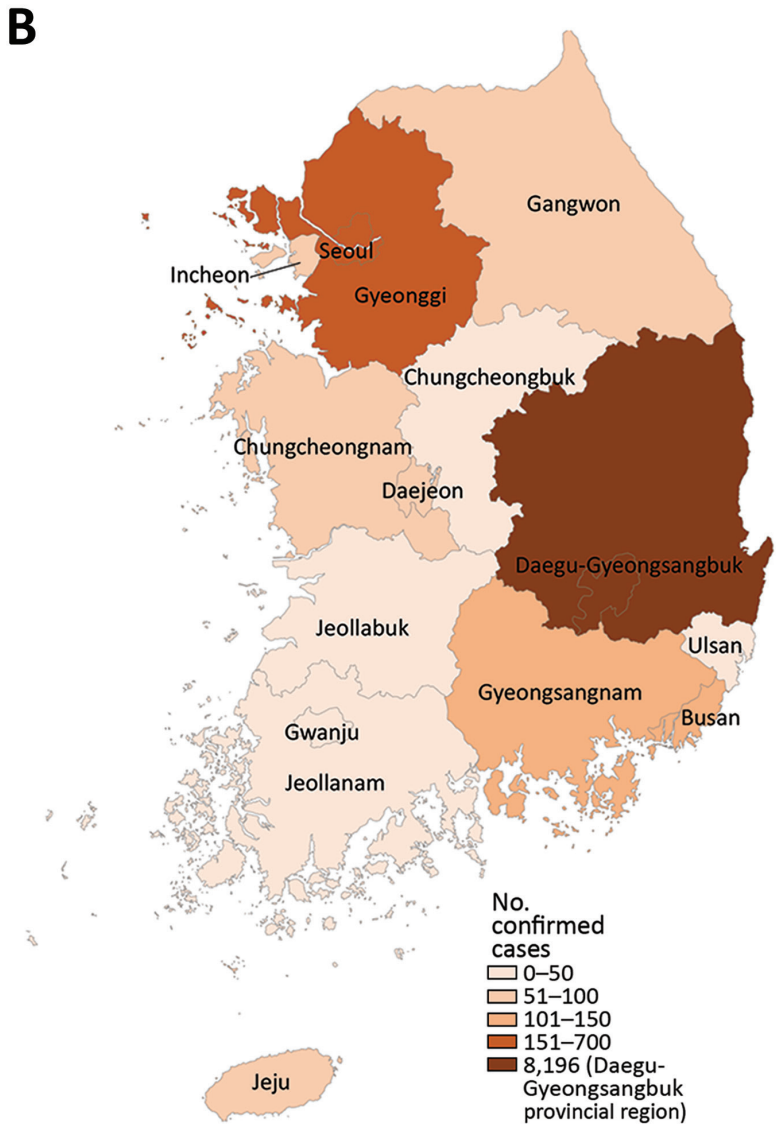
B

Gangwon

Seoul

Incheon

Gyeonggi

Chungcheongbuk

Chungcheongnam

Daejeon

Daegu-Gyeongsangbuk

Jeollabuk

Ulsan

Gyeongsangnam

Busan

Gwanju

Jeollanam

Jeju

No. confirmed cases
0–50
51–100
101–150
151–700
8,196 (Daegu-Gyeongsangbuk provincial region)